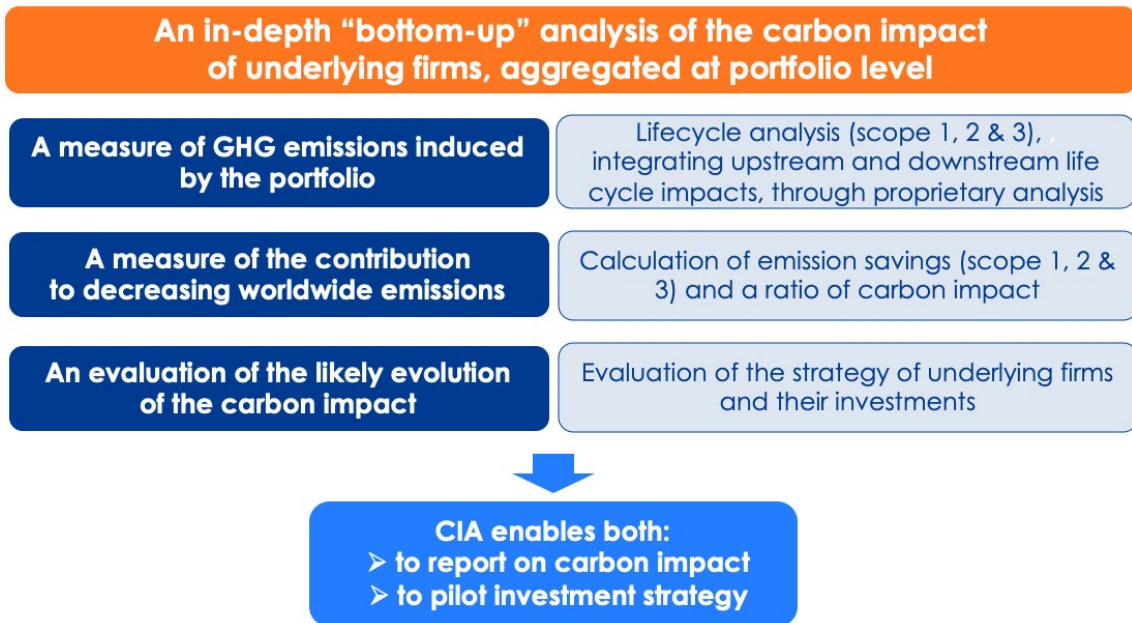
An in-depth "bottom-up" analysis of the carbon impact of underlying firms, aggregated at portfolio level

A measure of GHG emissions induced by the portfolio

Lifecycle analysis (scope 1, 2 & 3), integrating upstream and downstream life cycle impacts, through proprietary analysis

A measure of the contribution to decreasing worldwide emissions

Calculation of emission savings (scope 1, 2 & 3) and a ratio of carbon impact

An evaluation of the likely evolution of the carbon impact

Evaluation of the strategy of underlying firms and their investments

CIA enables both:
➢ to report on carbon impact
➢ to pilot investment strategy